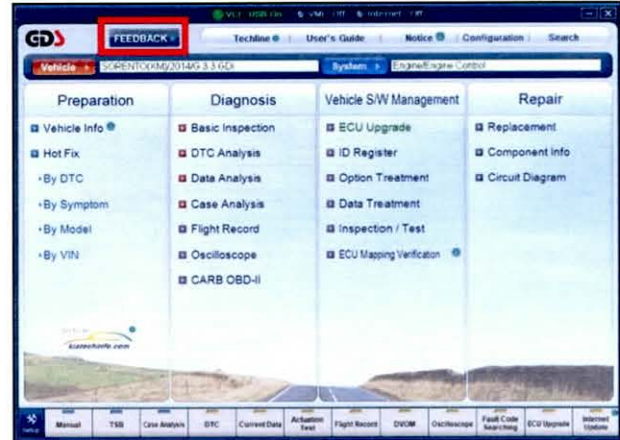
VCI USB On VMI Off Internet Off

GDS

FEEDBACK

Techline | User's Guide | Notice | Configuration | Search

Vehicle SORENTO(XM)/2014/G 3.3 GDI

System Engine/Engine Control

Preparation

Vehicle Info

Hot Fix

By DTC

By Symptom

By Model

By VIN

Diagnosis

Basic Inspection

DTC Analysis

Data Analysis

Case Analysis

Flight Record

Oscilloscope

CARB OBD-II

Vehicle S/W Management

ECU Upgrade

ID Register

Option Treatment

Data Treatment

Inspection / Test

ECU Mapping Verification

Repair

Replacement

Component Info

Circuit Diagram

kiatechinfo.com

Setup | Manual | TSB | Case Analysis | DTC | Current Data | Actuation Test | Flight Record | DVOM | Oscilloscope | Fault Code Searching | ECU Upgrade | Internet Update